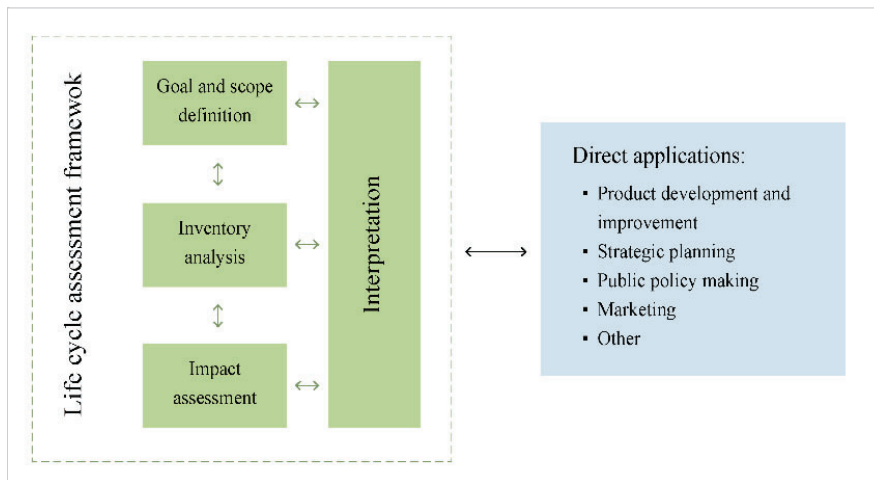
Life cycle assessment framewok

Goal and scope definition

Inventory analysis

Impact assessment

Interpretation

Direct applications:
▪ Product development and improvement
▪ Strategic planning
▪ Public policy making
▪ Marketing
▪ Other